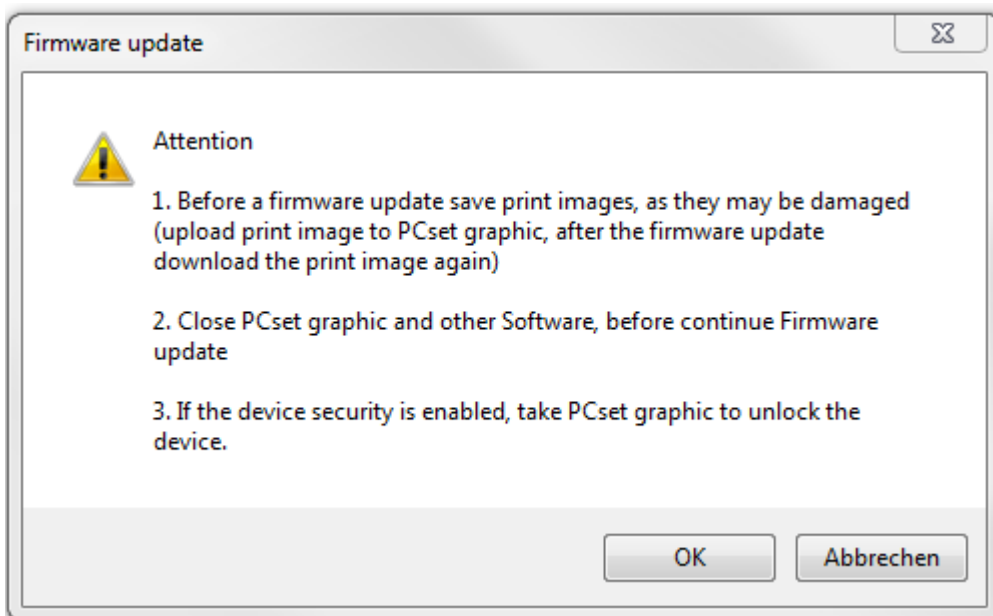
Firmware update

Attention

1. Before a firmware update save print images, as they may be damaged (upload print image to PCset graphic, after the firmware update download the print image again)

2. Close PCset graphic and other Software, before continue Firmware update

3. If the device security is enabled, take PCset graphic to unlock the device.

OK

Abbrechen